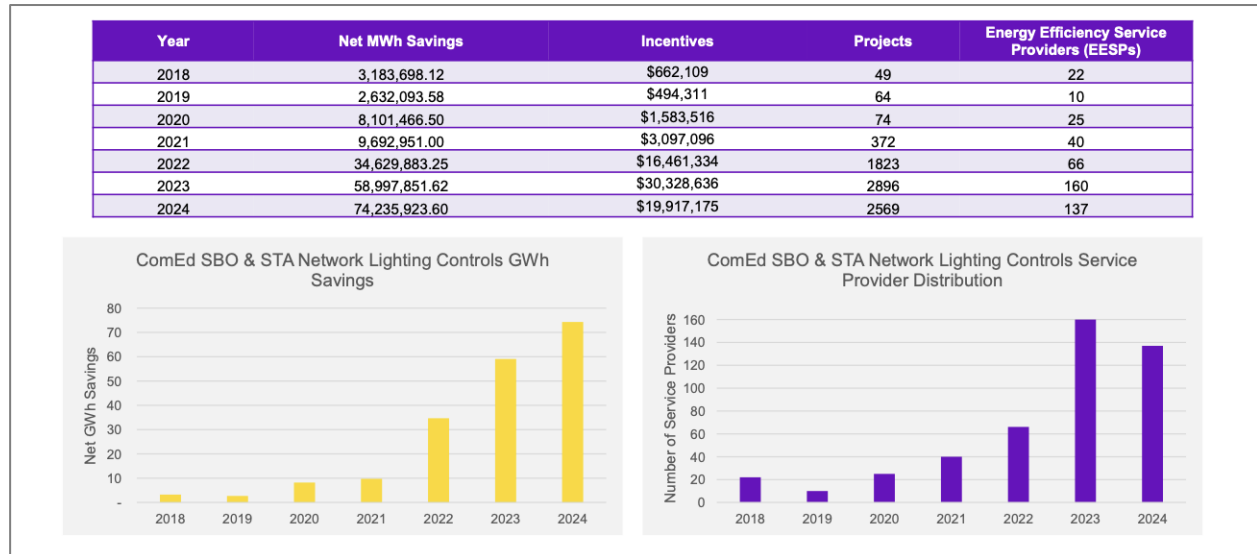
| Year | Net MWh Savings | Incentives | Projects | Energy Efficiency Service Providers (EESPs) |
|---|---|---|---|---|
| 2018 | 3,183,698.12 | $662,109 | 49 | 22 |
| 2019 | 2,632,093.58 | $494,311 | 64 | 10 |
| 2020 | 8,101,466.50 | $1,583,516 | 74 | 25 |
| 2021 | 9,692,951.00 | $3,097,096 | 372 | 40 |
| 2022 | 34,629,883.25 | $16,461,334 | 1823 | 66 |
| 2023 | 58,997,851.62 | $30,328,636 | 2896 | 160 |
| 2024 | 74,235,923.60 | $19,917,175 | 2569 | 137 |

ComEd SBO & STA Network Lighting Controls GWh Savings

Net GWh Savings

80
70
60
50
40
30
20
10
-

2018 2019 2020 2021 2022 2023 2024

ComEd SBO & STA Network Lighting Controls Service Provider Distribution

Number of Service Providers

160
140
120
100
80
60
40
20
0

2018 2019 2020 2021 2022 2023 2024